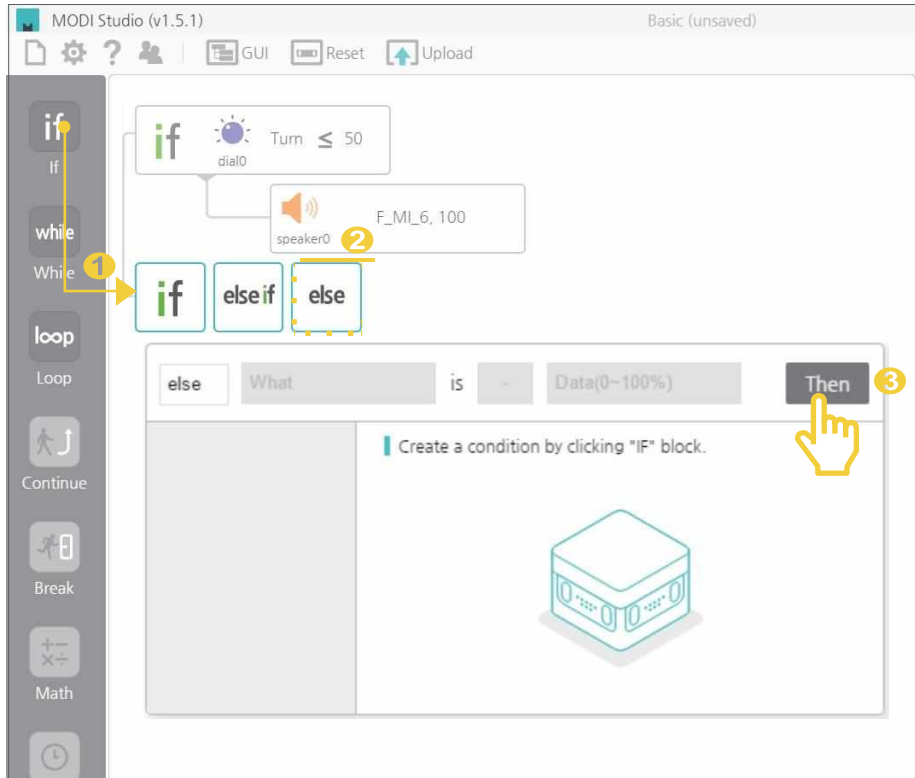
MODI Studio (v1.5.1)

Basic (unsaved)

GUI Reset Upload

if
If

while
While

loop
Loop

Continue

Break

Math

if dial0 Turn $\leq$ 50

speaker0 F_MI_6, 100

1

2

if elseif else

else What is - Data(0~100%) Then

3

Create a condition by clicking "IF" block.